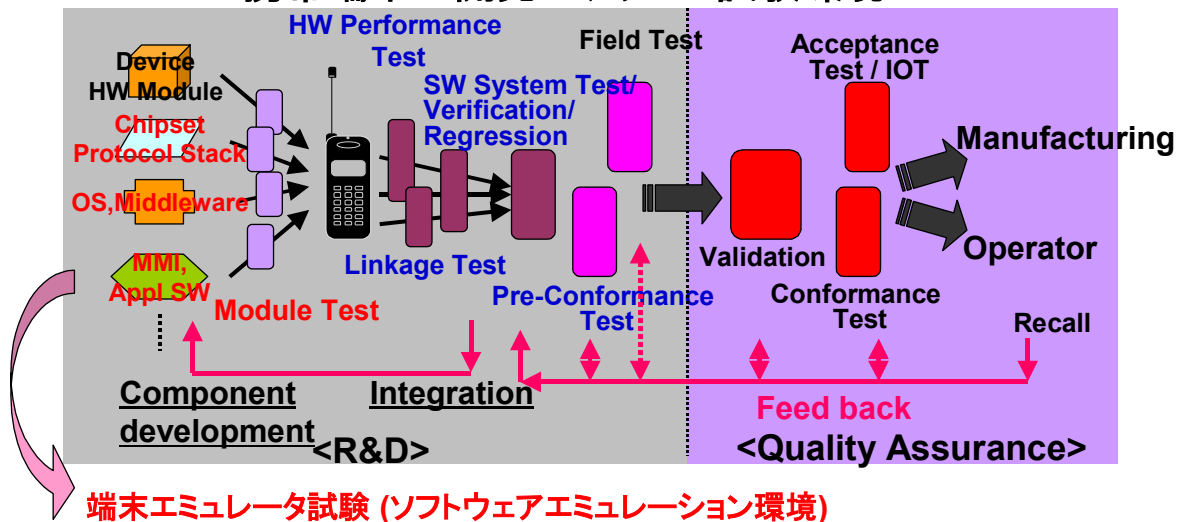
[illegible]

HW Performance Test

Field Test

Acceptance Test / IOT

Device

HW Module

Chipset

Protocol Stack

OS,Middleware

MMI, Appl SW

SW System Test/ Verification/ Regression

Manufacturing

Validation

Operator

Linkage Test

Module Test

Pre-Conformance Test

Conformance Test

Recall

Component development

Integration

<R&D>

Feed back

<Quality Assurance>

端末エミュレータ試験 (ソフトウェアエミュレーション環境)